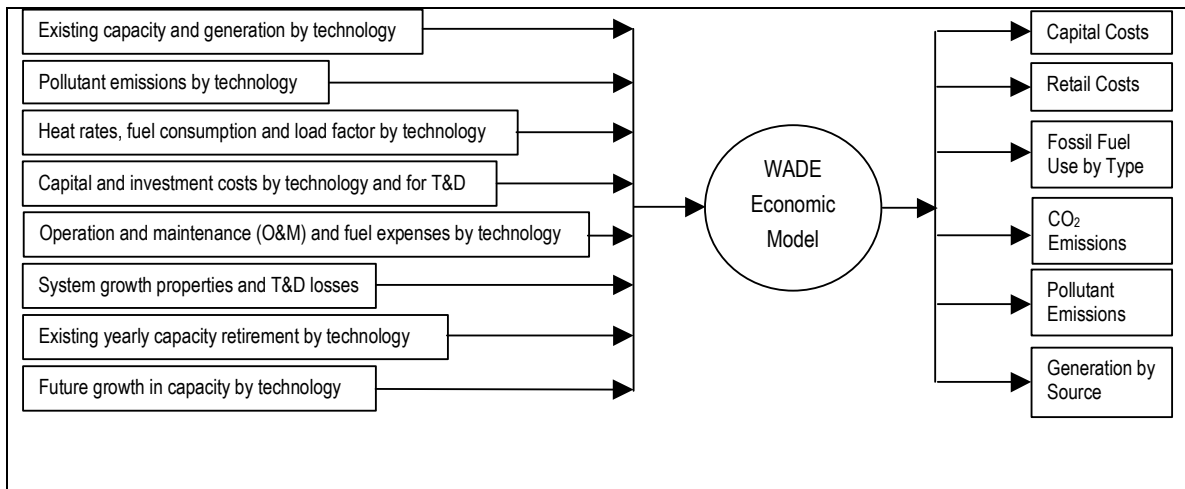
Existing capacity and generation by technology

Pollutant emissions by technology

Heat rates, fuel consumption and load factor by technology

Capital and investment costs by technology and for T&D

Operation and maintenance (O&M) and fuel expenses by technology

System growth properties and T&D losses

Existing yearly capacity retirement by technology

Future growth in capacity by technology

WADE Economic Model

Capital Costs

Retail Costs

Fossil Fuel Use by Type

$CO_2$ Emissions

Pollutant Emissions

Generation by Source